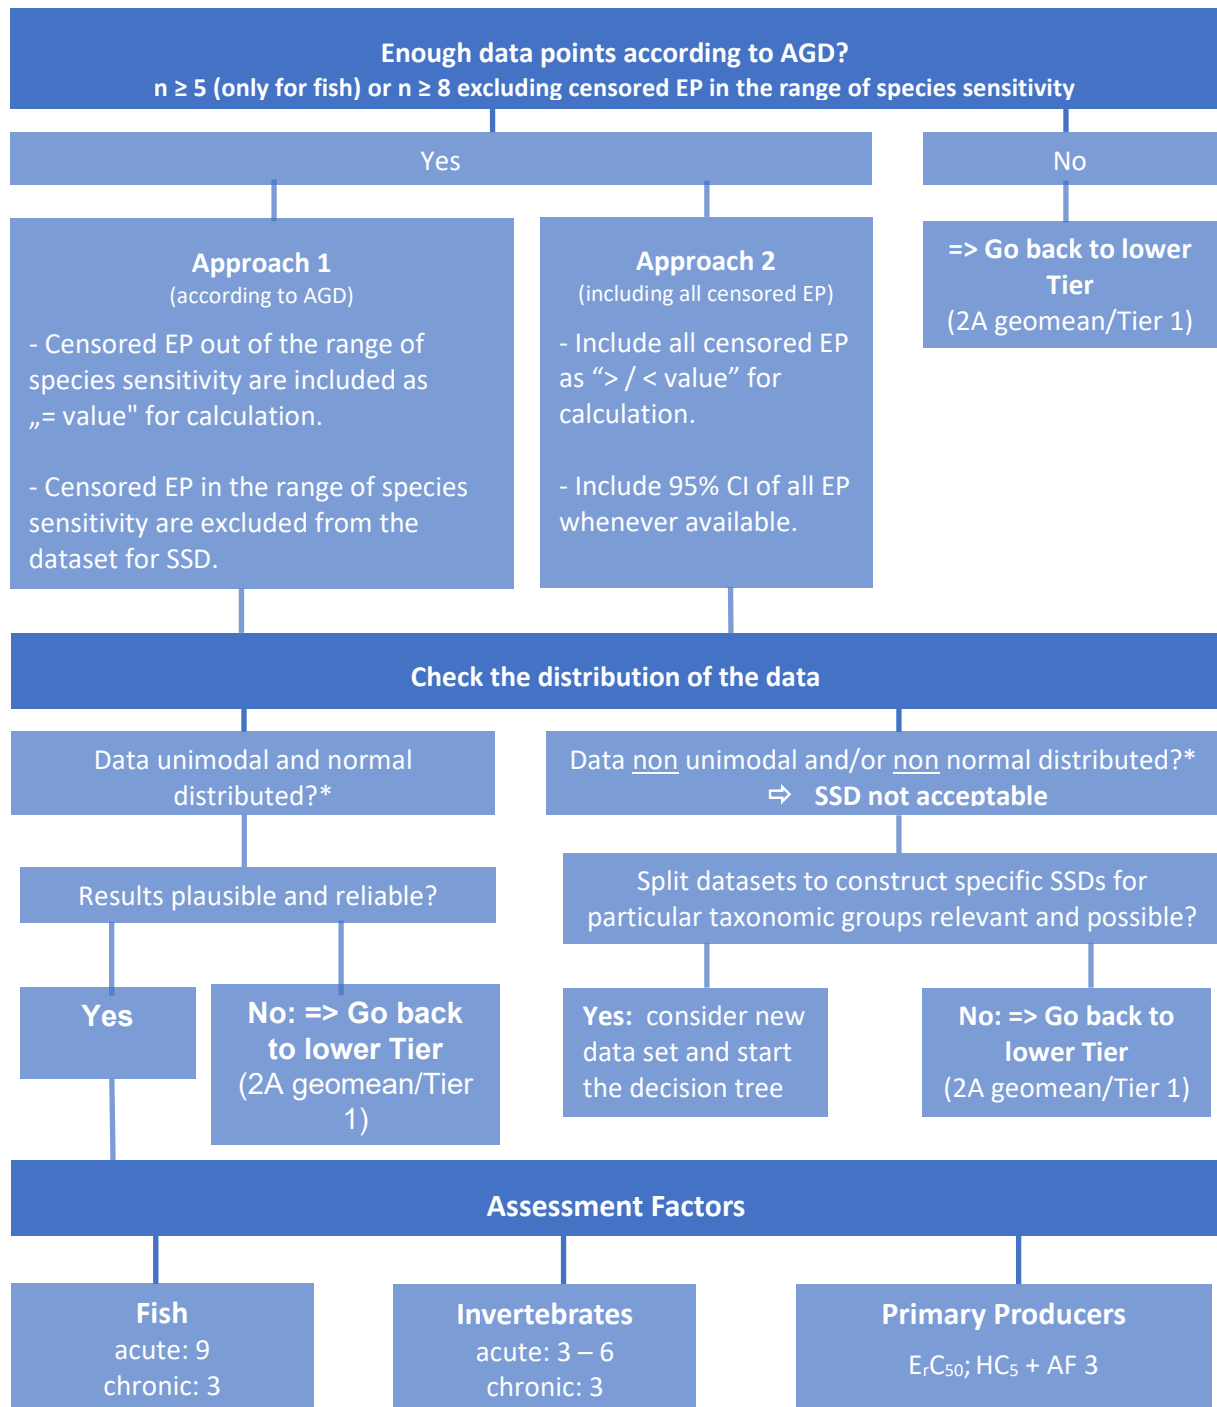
Enough data points according to AGD?
n ≥ 5 (only for fish) or n ≥ 8 excluding censored EP in the range of species sensitivity

Yes

No

=> Go back to lower Tier
(2A geomean/Tier 1)

Approach 1
(according to AGD)

- Censored EP out of the range of species sensitivity are included as „= value" for calculation.

- Censored EP in the range of species sensitivity are excluded from the dataset for SSD.

Approach 2
(including all censored EP)

- Include all censored EP as “> / < value” for calculation.

- Include 95% CI of all EP whenever available.

Check the distribution of the data

Data unimodal and normal distributed?*

Data non unimodal and/or non normal distributed?*
⇨ SSD not acceptable

Results plausible and reliable?

Split datasets to construct specific SSDs for particular taxonomic groups relevant and possible?

Yes

No: => Go back to lower Tier
(2A geomean/Tier 1)

Yes: consider new data set and start the decision tree

No: => Go back to lower Tier
(2A geomean/Tier 1)

Assessment Factors

Fish
acute: 9
chronic: 3

Invertebrates
acute: 3 – 6
chronic: 3

Primary Producers
$E_rC_{50}$; $HC_5$ + AF 3